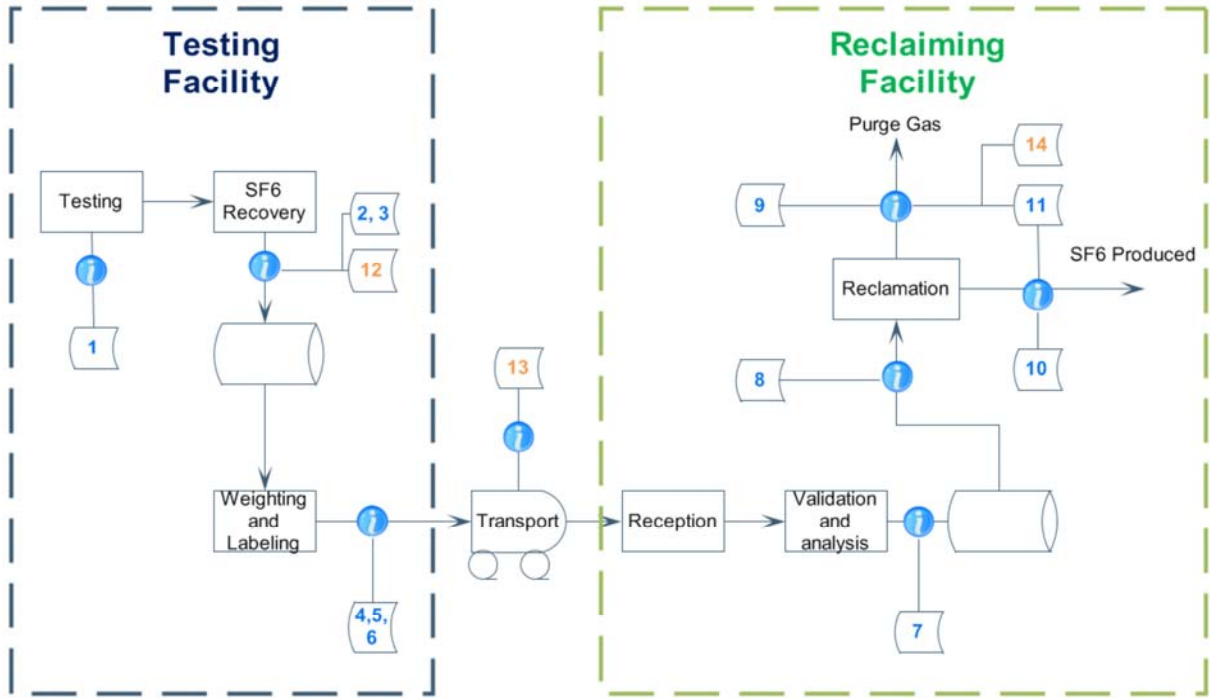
Testing Facility

Testing

SF6 Recovery

2, 3

12

i

1

Weighting and Labeling

4,5, 6

13

Transport

Reclaiming Facility

Purge Gas

14

9

11

SF6 Produced

Reclamation

8

10

Reception

Validation and analysis

7